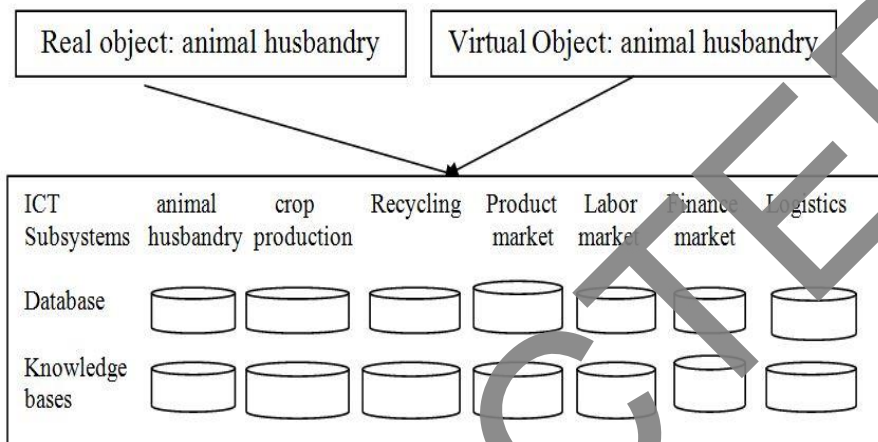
Real object: animal husbandry

Virtual Object: animal husbandry

| ICT Subsystems | animal husbandry | crop production | Recycling | Product market | Labor market | Finance market | Logistics |
|---|---|---|---|---|---|---|---|
| Database | | | | | | | |
| Knowledge bases | | | | | | | |

CTE